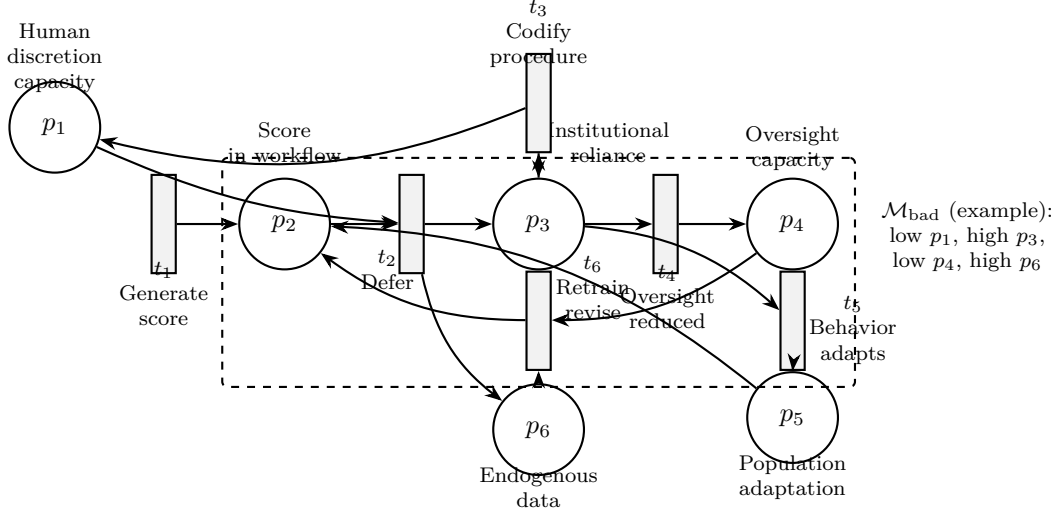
Human discretion capacity

$p_1$

$t_3$ Codify procedure

Score in workflow

Institutional reliance

Oversight capacity

$p_2$

$p_3$

$p_4$

$\mathcal{M}_{\text{bad}}$ (example): low $p_1$, high $p_3$, low $p_4$, high $p_6$

$t_1$

Generate score

$t_2$ Defer

$t_6$

Retrain revise

$t_4$

Oversight reduced

$t_5$ Behavior adapts

$p_6$

Endogenous data

$p_5$

Population adaptation